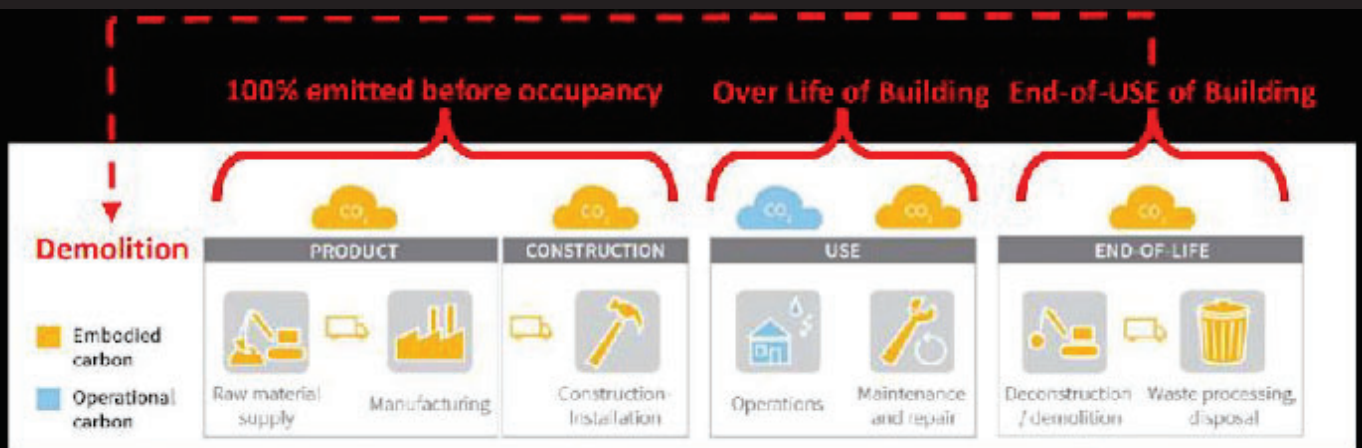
100% emitted before occupancy

Over Life of Building

End-of-USE of Building

Demolition

$CO_2$ $CO_2$ $CO_2$ $CO_2$ $CO_2$

PRODUCT

CONSTRUCTION

USE

END-OF-LIFE

Embodied carbon

Operational carbon

Raw material supply

Manufacturing

Construction-Installation

Operations

Maintenance and repair

Deconstruction / demolition

Waste processing, disposal